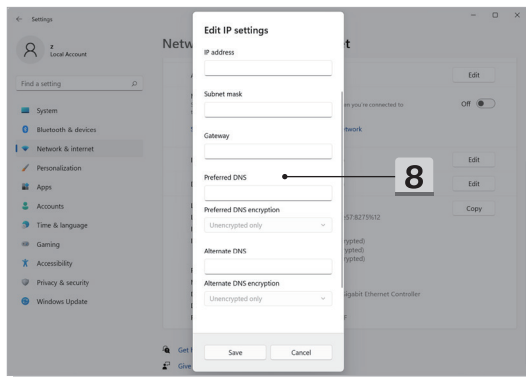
Settings

z
Local Account

Find a setting

System
Bluetooth & devices
Network & internet
Personalization
Apps
Accounts
Time & language
Gaming
Accessibility
Privacy & security
Windows Update

Netw

t

Edit

on you're connected to

Off

etwork

Edit

Edit

Copy

57:8275%12

ypted)
ypted)
ypted)

igabit Ethernet Controller

F

Get

Give

Edit IP settings

IP address

Subnet mask

Gateway

Preferred DNS

8

Preferred DNS encryption

Unencrypted only

Alternate DNS

Alternate DNS encryption

Unencrypted only

Save

Cancel